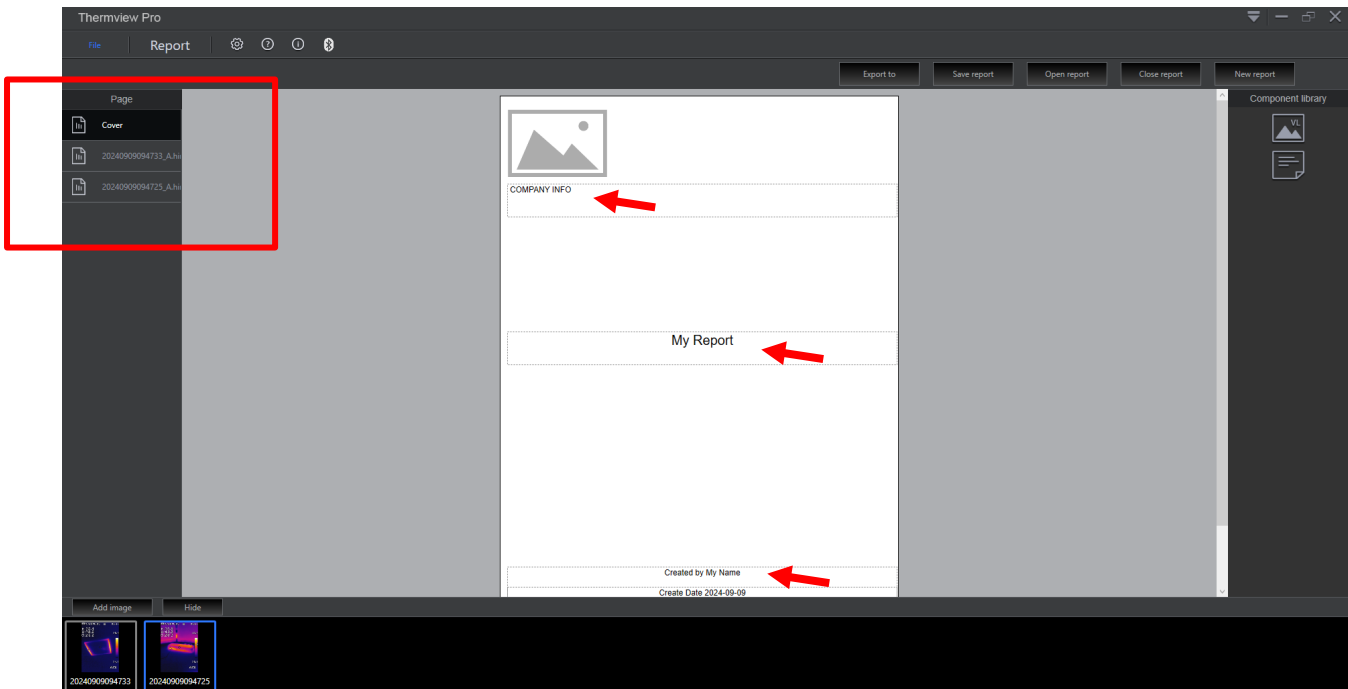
Thermview Pro

File Report

Export to Save report Open report Close report New report

Page

Cover

20240909094733_A.hi

20240909094725_A.hi

Component library

VL

COMPANY INFO

My Report

Created by My Name

Create Date 2024-09-09

Add image Hide

20240909094733

20240909094725